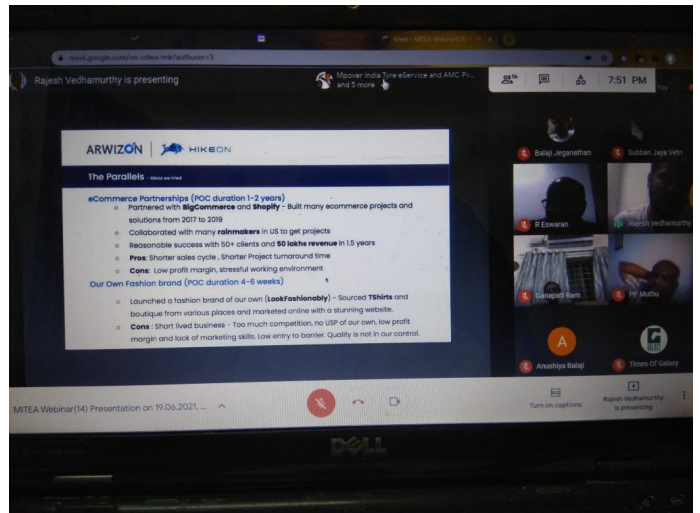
meet.google.com/vei-crbws-mik?authuser=5

Meet - MITEA Webinar(14)

Rajesh Vedhamurthy is presenting

Mpover India Tyre eService and AMC Pv... and 5 more

16

7:51 PM

ARWIZON | HIKEON

The Parallels - ideas we tried

eCommerce Partnerships (POC duration 1-2 years)

Partnered with BigCommerce and Shopify - Built many ecommerce projects and solutions from 2017 to 2019

Collaborated with many rainmakers in US to get projects

Reasonable success with 50+ clients and 50 lakhs revenue in 1.5 years

Pros: Shorter sales cycle , Shorter Project turnaround time

Cons: Low profit margin, stressful working environment

Our Own Fashion brand (POC duration 4-6 weeks)

Launched a fashion brand of our own (LookFashionably) - Sourced TShirts and boutique from various places and marketed online with a stunning website.

Cons : Short lived business - Too much competition, no USP of our own, low profit margin and lack of marketing skills. Low entry to barrier. Quality is not in our control.

Balaji Jeganathan

Subban Jaya Vetri

R Eswaran

Rajesh Vedhamurthy

Ganapati Ram

PF Muthu

A

Anushiya Balaji

Times Of Galaxy

MITEA Webinar(14) Presentation on 19.06.2021...

Turn on captions

Rajesh Vedhamurthy is presenting

DELL